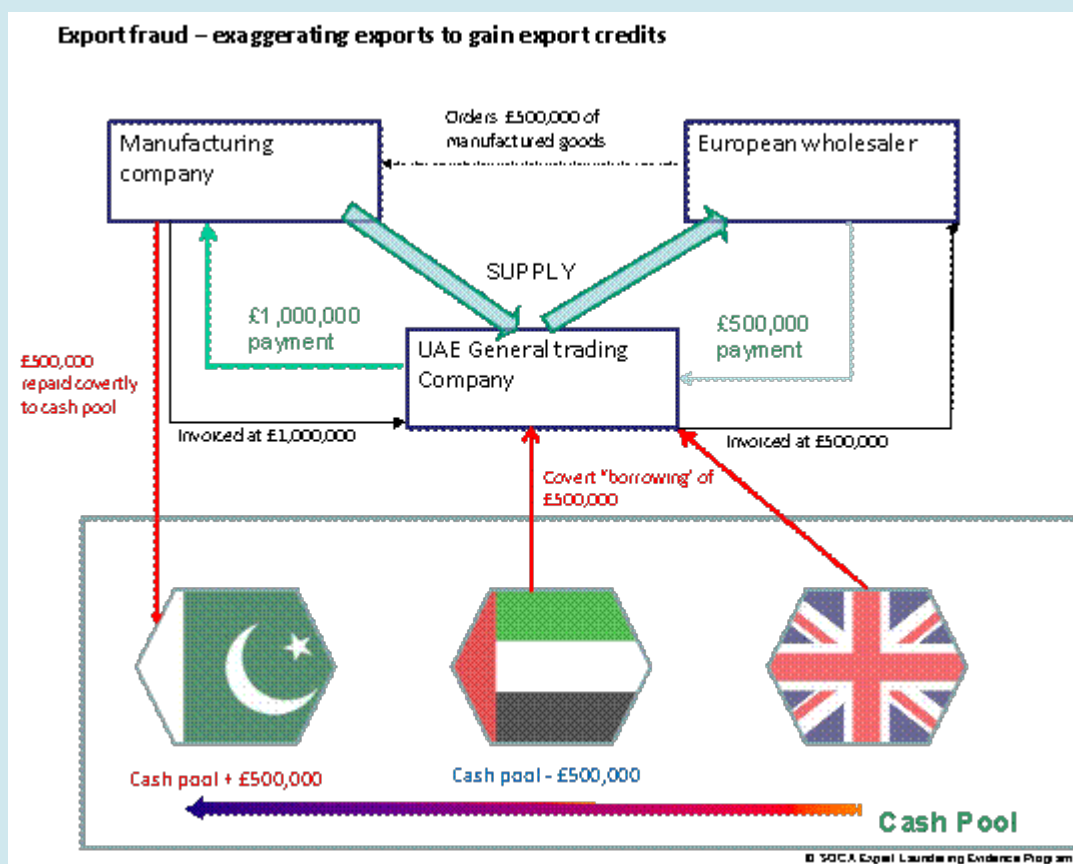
Export fraud – exaggerating exports to gain export credits

Orders £500,000 of manufactured goods

Manufacturing company

European wholesaler

SUPPLY

£1,000,000 payment

£500,000 payment

UAE General trading Company

£500,000 repaid covertly to cash pool

Invoiced at £1,000,000

Invoiced at £500,000

Covert "borrowing" of £500,000

Cash pool + £500,000

Cash pool - £500,000

Cash Pool

© SOCA Expert Laundering Evidence Program